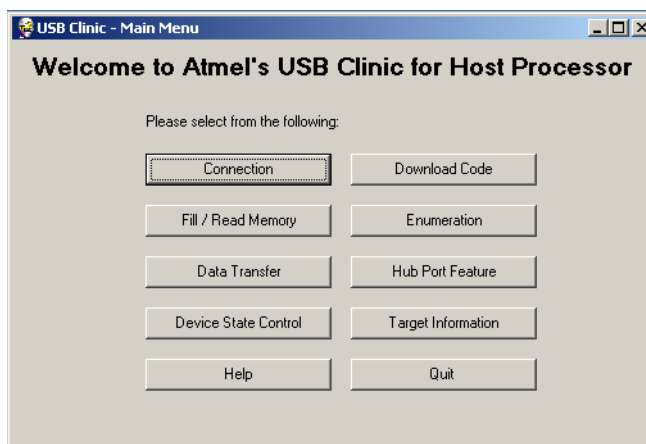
USB Clinic - Main Menu

Welcome to Atmel's USB Clinic for Host Processor

Please select from the following:

Connection

Download Code

Fill / Read Memory

Enumeration

Data Transfer

Hub Port Feature

Device State Control

Target Information

Help

Quit